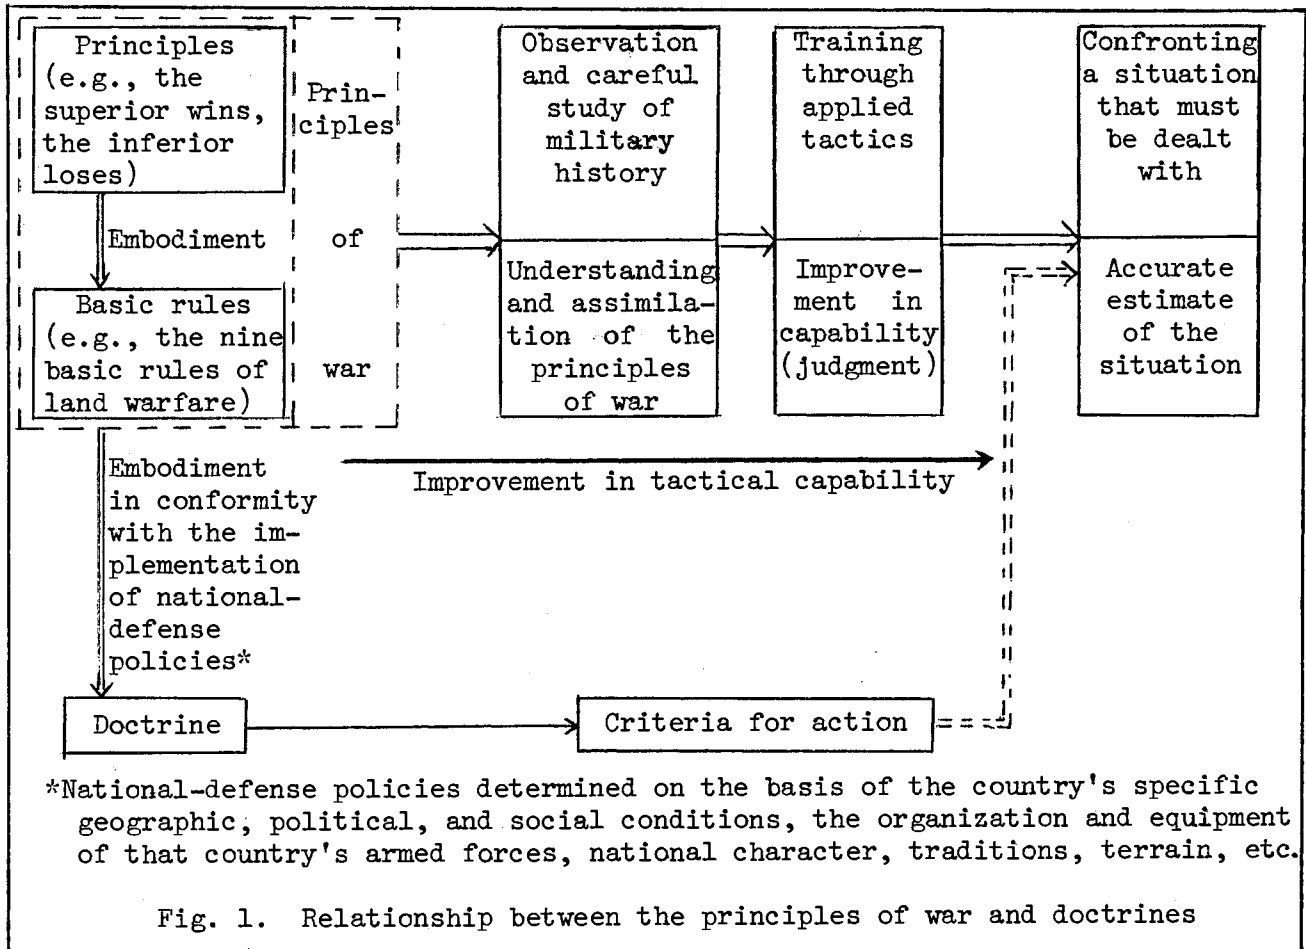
Principles (e.g., the superior wins, the inferior loses)

Embodiment

Basic rules (e.g., the nine basic rules of land warfare)

Principles of war

Observation and careful study of military history

Understanding and assimilation of the principles of war

Training through applied tactics

Improvement in capability (judgment)

Confronting a situation that must be dealt with

Accurate estimate of the situation

Embodiment in conformity with the implementation of national-defense policies*

Improvement in tactical capability

Doctrine

Criteria for action

*National-defense policies determined on the basis of the country's specific geographic, political, and social conditions, the organization and equipment of that country's armed forces, national character, traditions, terrain, etc.

Fig. 1. Relationship between the principles of war and doctrines